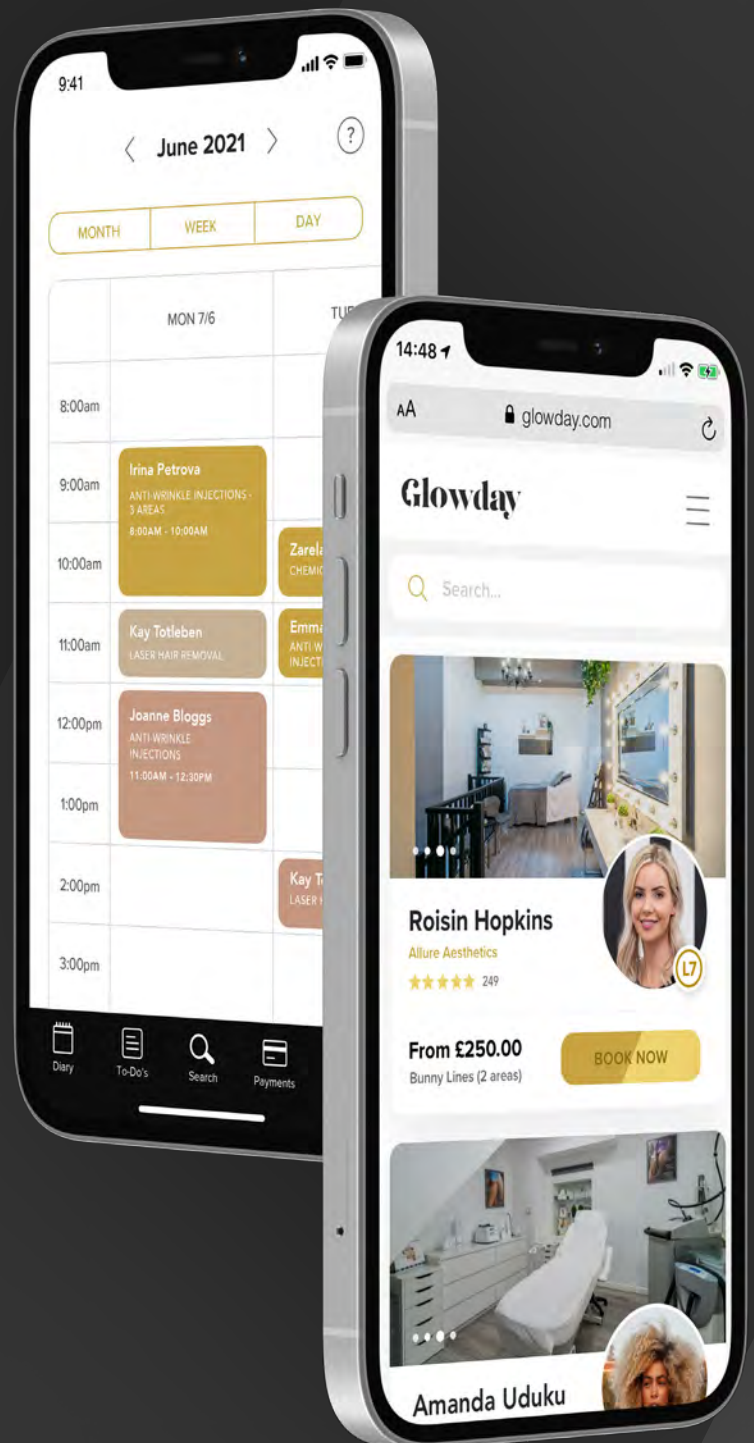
9:41

June 2021

?

MONTH
WEEK
DAY

MON 7/6
TUE

8:00am
9:00am
10:00am
11:00am
12:00pm
1:00pm
2:00pm
3:00pm

Irina Petrova
ANTI-WRINKLE INJECTIONS - 3 AREAS
8:00AM - 10:00AM

Zarela
CHEMIC

Kay Totleben
LASER HAIR REMOVAL

Emma
ANTI-W
INJECTI

Joanne Bloggs
ANTI-WRINKLE INJECTIONS
11:00AM - 12:30PM

Kay T
LASER

Diary
To-Do's
Search
Payments

14:48

AA
glowday.com

Glowday

Search...

Roisin Hopkins
Allure Aesthetics
249
L7

From £250.00
Bunny Lines (2 areas)
BOOK NOW

Amanda Uduku